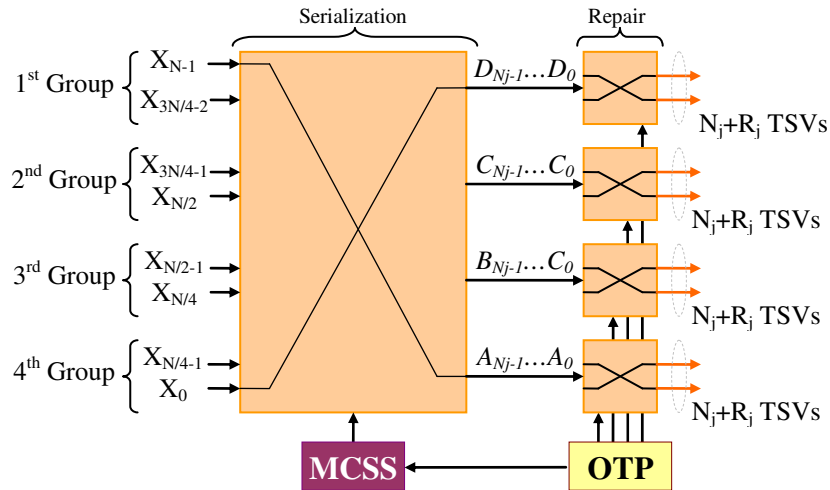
Serialization

Repair

1$^{st}$ Group

$X_{N-1}$

$X_{3N/4-2}$

2$^{nd}$ Group

$X_{3N/4-1}$

$X_{N/2}$

3$^{rd}$ Group

$X_{N/2-1}$

$X_{N/4}$

4$^{th}$ Group

$X_{N/4-1}$

$X_0$

$D_{Nj-1}...D_0$

$C_{Nj-1}...C_0$

$B_{Nj-1}...C_0$

$A_{Nj-1}...A_0$

$N_j+R_j$ TSVs

$N_j+R_j$ TSVs

$N_j+R_j$ TSVs

$N_j+R_j$ TSVs

MCSS

OTP